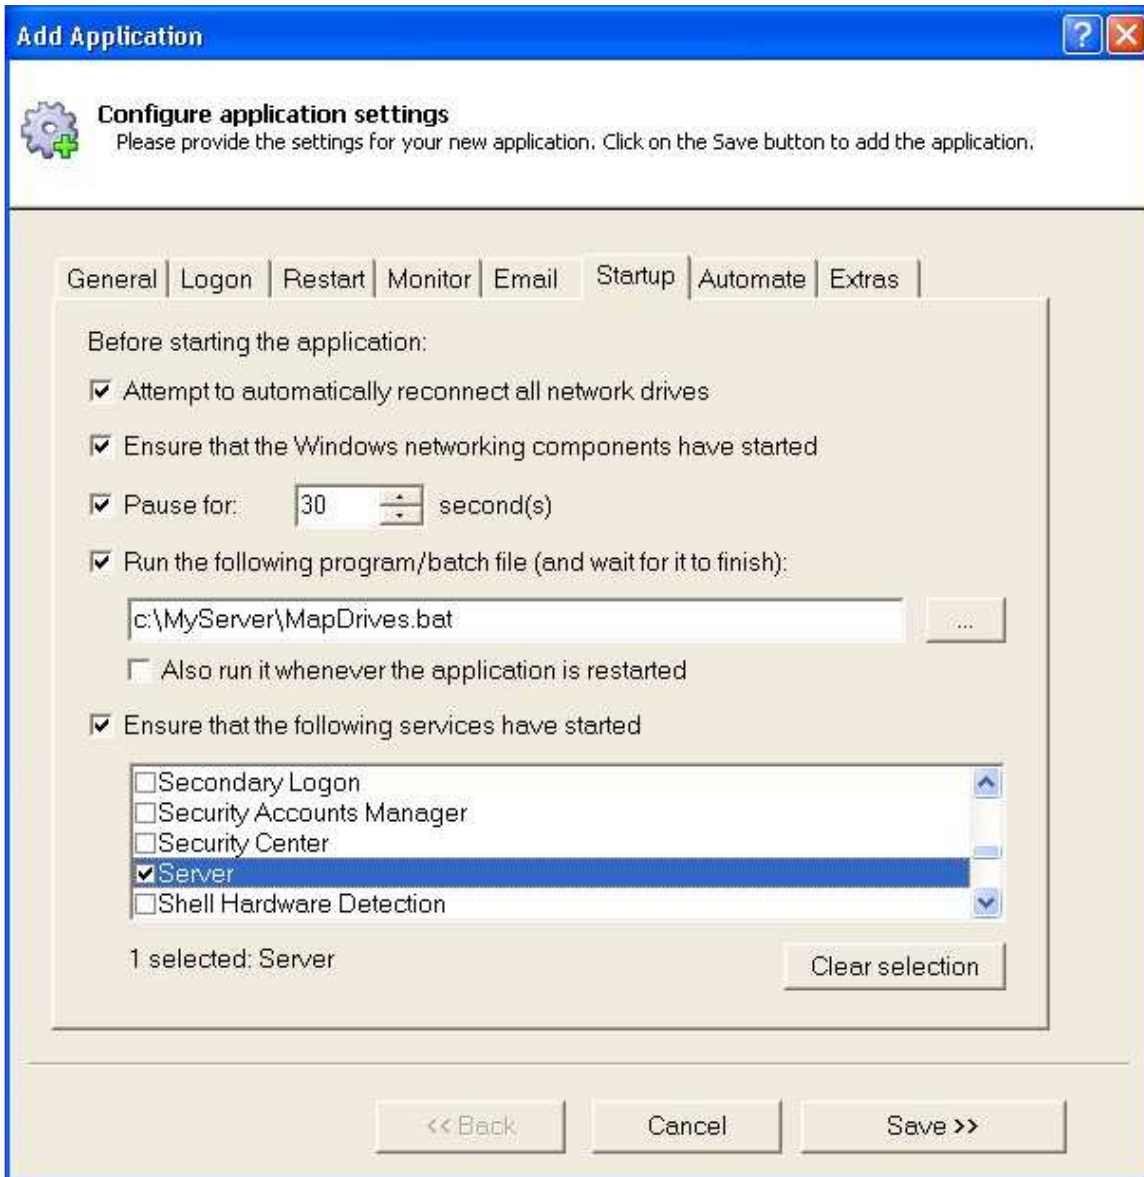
Add Application

Configure application settings
Please provide the settings for your new application. Click on the Save button to add the application.

General | Logon | Restart | Monitor | Email | Startup | Automate | Extras

Before starting the application:

☑ Attempt to automatically reconnect all network drives

☑ Ensure that the Windows networking components have started

☑ Pause for: 30 second(s)

☑ Run the following program/batch file (and wait for it to finish):

c:\MyServer\MapDrives.bat ...

☐ Also run it whenever the application is restarted

☑ Ensure that the following services have started

☐ Secondary Logon
☐ Security Accounts Manager
☐ Security Center
☑ Server
☐ Shell Hardware Detection

1 selected: Server

Clear selection

<< Back Cancel Save >>